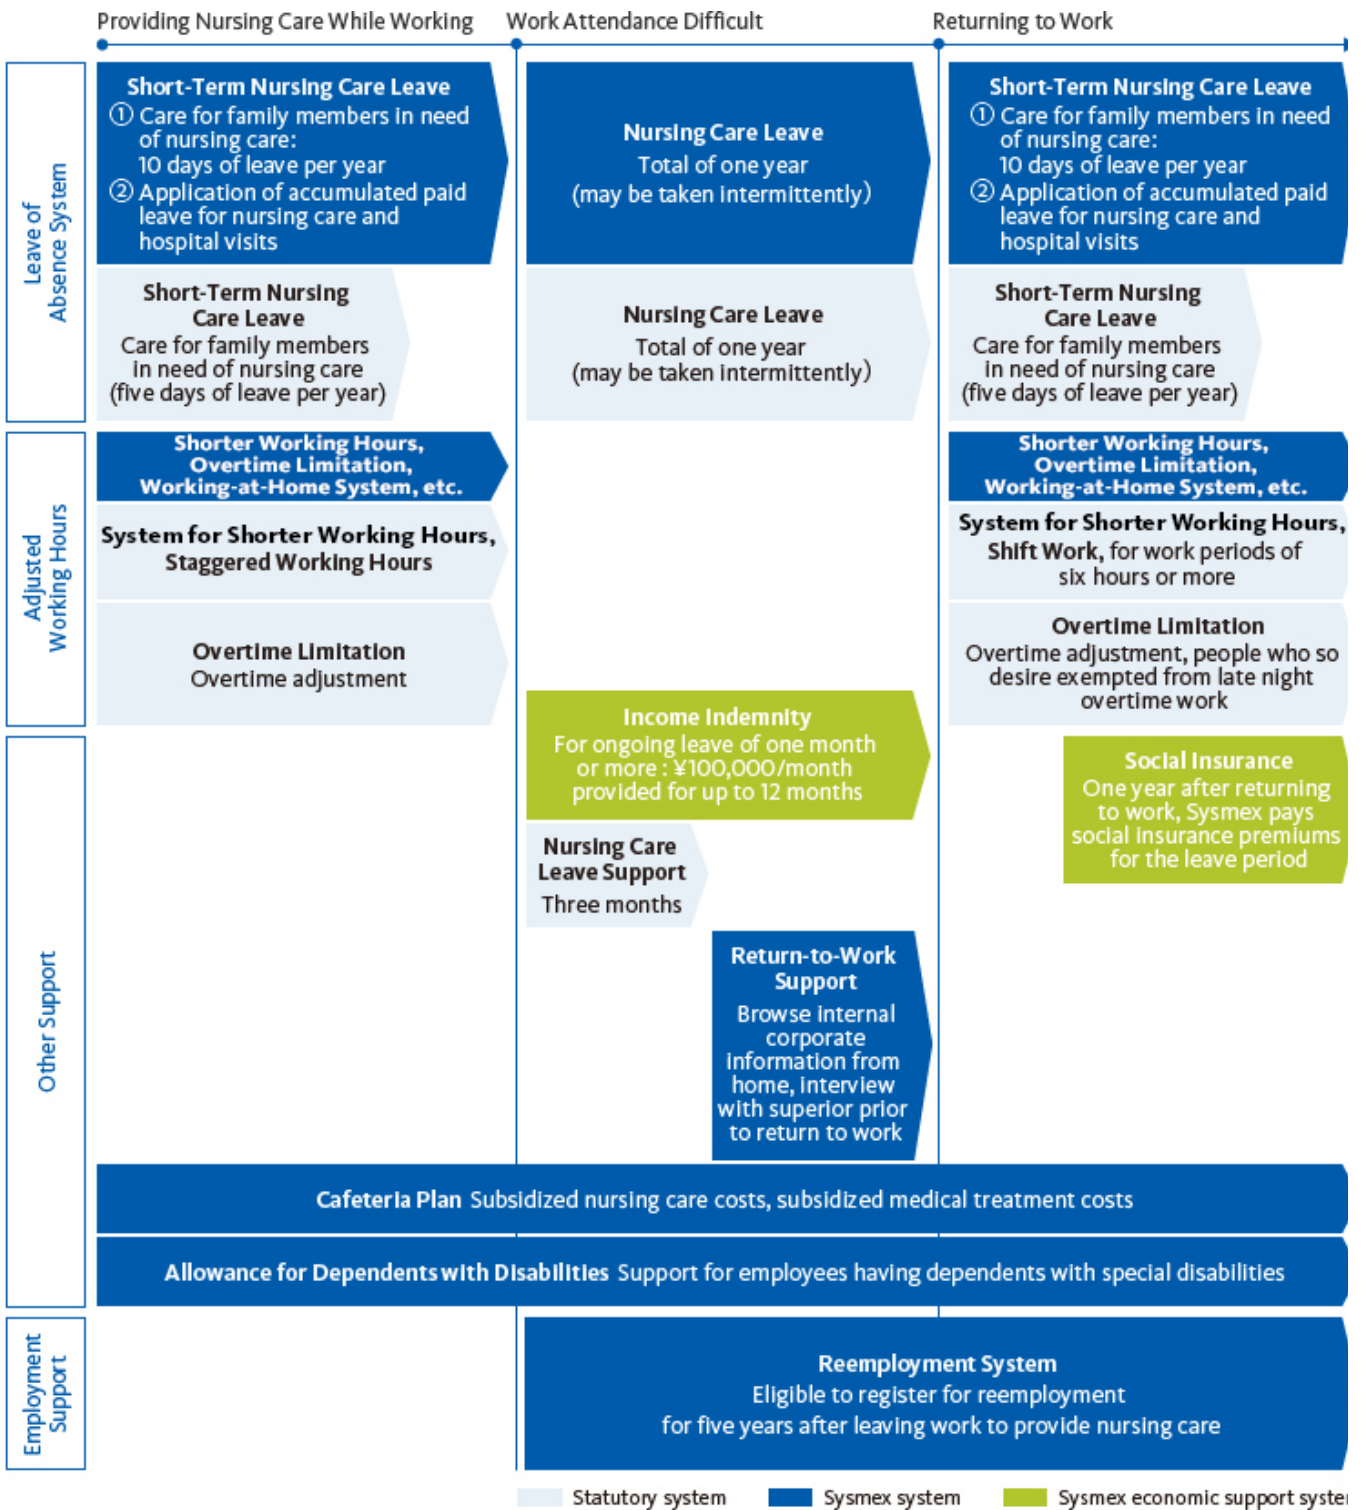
Providing Nursing Care While Working

Work Attendance Difficult

Returning to Work

Leave of Absence System

Short-Term Nursing Care Leave
① Care for family members in need of nursing care: 10 days of leave per year
② Application of accumulated paid leave for nursing care and hospital visits

Nursing Care Leave
Total of one year (may be taken intermittently)

Short-Term Nursing Care Leave
① Care for family members in need of nursing care: 10 days of leave per year
② Application of accumulated paid leave for nursing care and hospital visits

Short-Term Nursing Care Leave
Care for family members in need of nursing care (five days of leave per year)

Nursing Care Leave
Total of one year (may be taken intermittently)

Short-Term Nursing Care Leave
Care for family members in need of nursing care (five days of leave per year)

Adjusted Working Hours

Shorter Working Hours, Overtime Limitation, Working-at-Home System, etc.

Shorter Working Hours, Overtime Limitation, Working-at-Home System, etc.

System for Shorter Working Hours, Staggered Working Hours

System for Shorter Working Hours, Shift Work, for work periods of six hours or more

Overtime Limitation
Overtime adjustment

Overtime Limitation
Overtime adjustment, people who so desire exempted from late night overtime work

Other Support

Income Indemnity
For ongoing leave of one month or more : ¥100,000/month provided for up to 12 months

Social Insurance
One year after returning to work, Sysmex pays social insurance premiums for the leave period

Nursing Care Leave Support
Three months

Return-to-Work Support
Browse internal corporate information from home, interview with superior prior to return to work

Cafeteria Plan Subsidized nursing care costs, subsidized medical treatment costs

Allowance for Dependents with Disabilities Support for employees having dependents with special disabilities

Employment Support

Reemployment System
Eligible to register for reemployment for five years after leaving work to provide nursing care

Statutory system
Sysmex system
Sysmex economic support syste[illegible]